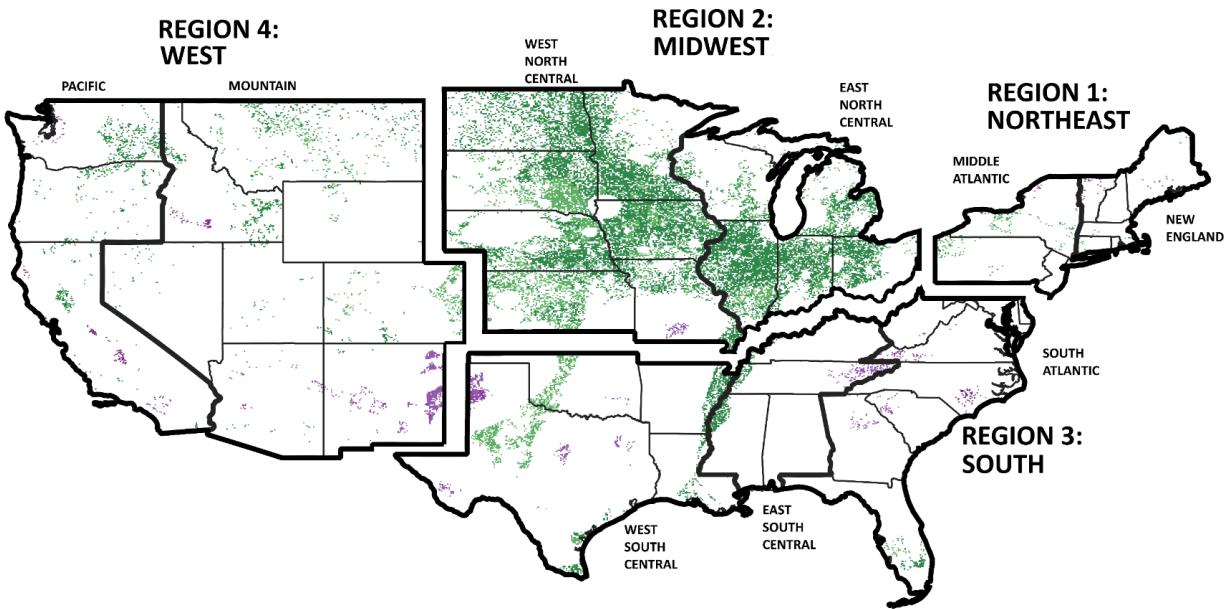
REGION 4:
WEST

REGION 2:
MIDWEST

WEST
NORTH
CENTRAL

PACIFIC

MOUNTAIN

EAST
NORTH
CENTRAL

REGION 1:
NORTHEAST

MIDDLE
ATLANTIC

NEW
ENGLAND

SOUTH
ATLANTIC

REGION 3:
SOUTH

WEST
SOUTH
CENTRAL

EAST
SOUTH
CENTRAL